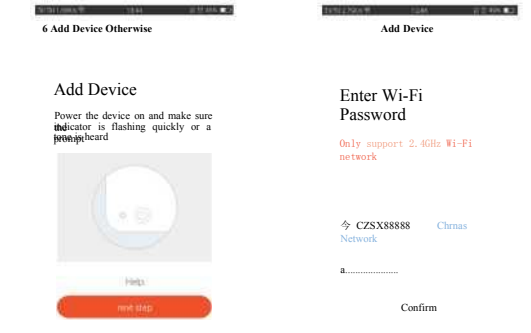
6 Add Device Otherwise

Add Device

Power the device on and make sure the indicator is flashing quickly or a prompt heard

Help

next step

Add Device

Enter Wi-Fi Password

Only support 2.4GHz Wi-Fi network

令 CZSX88888 Chrnas Network

a....................

Confirm